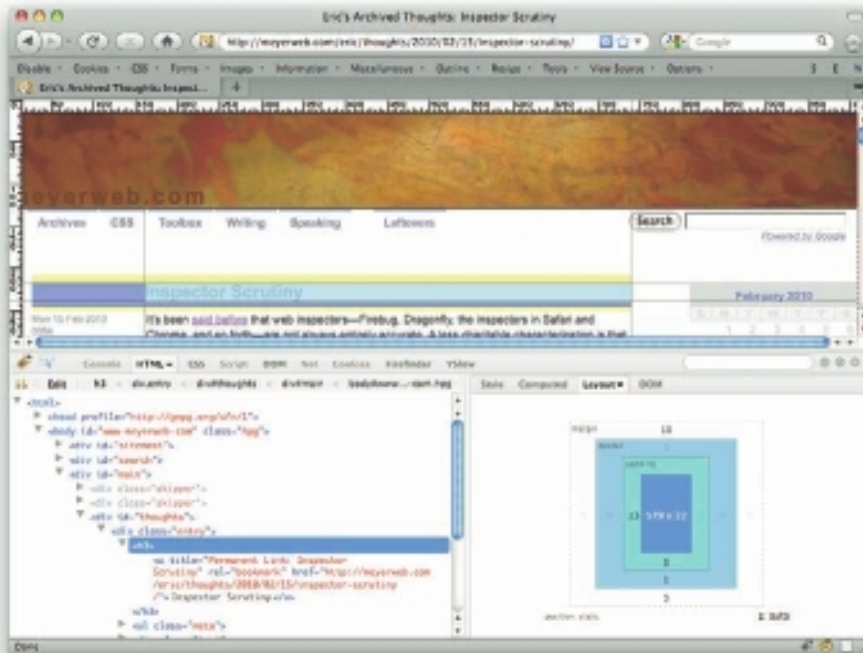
Eric's Archived Thoughts: Inspector Scrutiny

http://meyerweb.com/eric/thoughts/2010/02/15/inspector-scrutiny/

Google

Disable · Cookies · CSS · Forms · Images · Information · Miscellaneous · Outline · Resize · Tools · View Source · Options

Eric's Archived Thoughts: Inspect... +

meyerweb.com

Archives CSS Toolbox Writing Speaking Leftovers

Search

Powered by Google

Inspector Scrutiny

February 2010

Mon 15 Feb 2010

It's been said before that web inspectors—Firebug, Dragonfly, the inspectors in Safari and Chrome, and so forth—are not always entirely accurate. A less charitable characterization is that

Console HTML CSS Script DOM Net Cookies FireFinder YSlow

Edit h3 < div.entry < div#thoughts < div#main < body#www-meyerweb-com.hpg

Style Computed Layout DOM

<html>
<head profile="http://gmpg.org/xfn/11">
<body id="www-meyerweb-com" class="hpg">
<div id="sitemast">
<div id="search">
<div id="main">
<div class="skipper">
<div class="skipper">
<div id="thoughts">
<div class="entry">
<h3>
<a title="Permanent Link: Inspector Scrutiny" rel="bookmark" href="http://meyerweb.com/eric/thoughts/2010/02/15/inspector-scrutiny/">Inspector Scrutiny</a>
</h3>
<ul class="meta">

margin 18
border
padding
13 579 x 22
0
0
0

position: static

z: auto

Done